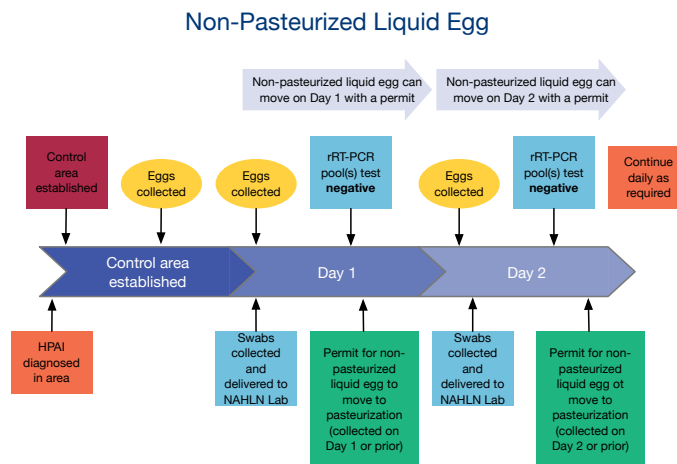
Non-Pasteurized Liquid Egg

Non-pasteurized liquid egg can move on Day 1 with a permit

Non-pasteurized liquid egg can move on Day 2 with a permit

Control area established

Eggs collected

Eggs collected

rRT-PCR pool(s) test **negative**

Eggs collected

rRT-PCR pool(s) test **negative**

Continue daily as required

Control area established

Day 1

Day 2

HPAI diagnosed in area

Swabs collected and delivered to NAHLN Lab

Permit for non-pasteurized liquid egg to move to pasteurization (collected on Day 1 or prior)

Swabs collected and delivered to NAHLN Lab

Permit for non-pasteurized liquid egg ot move to pasteurization (collected on Day 2 or prior)